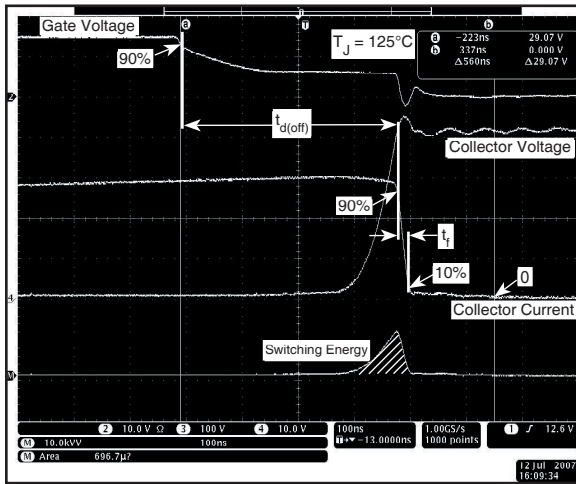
Gate Voltage

a

T

b

$T_J = 125°C$

a −223ns 29.07 V
b 337ns 0.000 V
Δ560ns Δ29.07 V

90%

2

$t_{d(off)}$

Collector Voltage

90%

$t_f$

10%

0

4

Collector Current

Switching Energy

M

2 10.0 V Ω 3 100 V 4 10.0 V

M 10.0kVV 100ns

M Area 696.7µ?

100ns
T→▼ −13.0000ns

1.00GS/s
1000 points

1 ∫ 12.6 V

12 Jul 2007
16:09:34